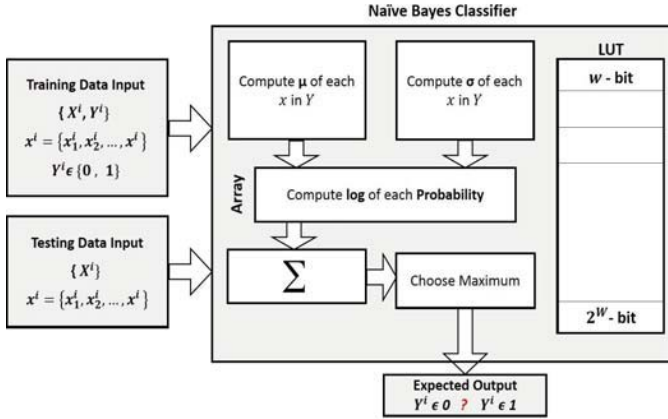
Naïve Bayes Classifier

Training Data Input
$\{X^i, Y^i\}$
$x^i = \{x_1^i, x_2^i, \ldots, x^i\}$
$Y^i \epsilon \{0, 1\}$

Testing Data Input
$\{X^i\}$
$x^i = \{x_1^i, x_2^i, \ldots, x^i\}$

Array

Compute $\mu$ of each $x$ in $Y$

Compute $\sigma$ of each $x$ in $Y$

Compute log of each Probability

$\sum$

Choose Maximum

LUT
$w$ - bit
$2^W$ - bit

Expected Output
$Y^i \epsilon 0$ ? $Y^i \epsilon 1$